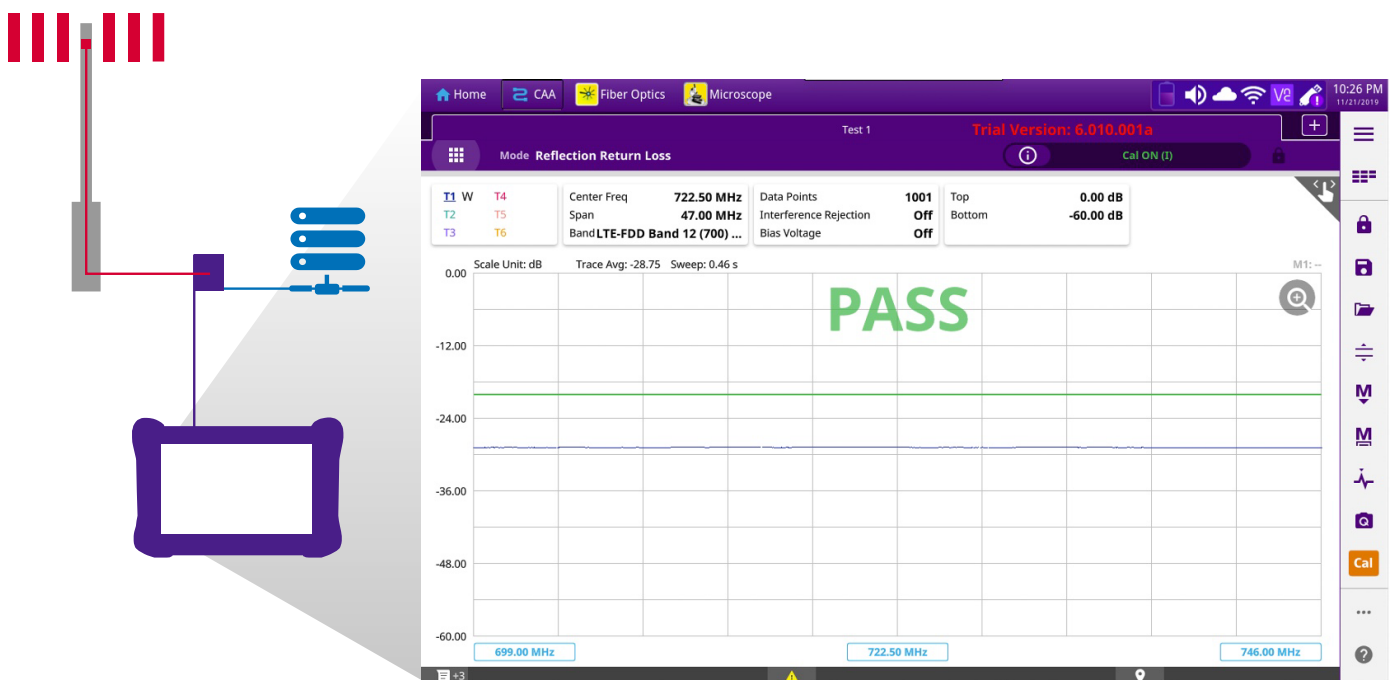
Home CAA Fiber Optics Microscope

10:26 PM
11/21/2019

Test 1

Trial Version: 6.010.001a

Mode Reflection Return Loss

Cal ON (I)

T1 W T4
T2 T5
T3 T6

Center Freq 722.50 MHz
Span 47.00 MHz
Band LTE-FDD Band 12 (700) ...

Data Points 1001
Interference Rejection Off
Bias Voltage Off

Top 0.00 dB
Bottom -60.00 dB

Scale Unit: dB Trace Avg: -28.75 Sweep: 0.46 s

M1: --

PASS

0.00
-12.00
-24.00
-36.00
-48.00
-60.00

699.00 MHz
722.50 MHz
746.00 MHz

Cal

+3